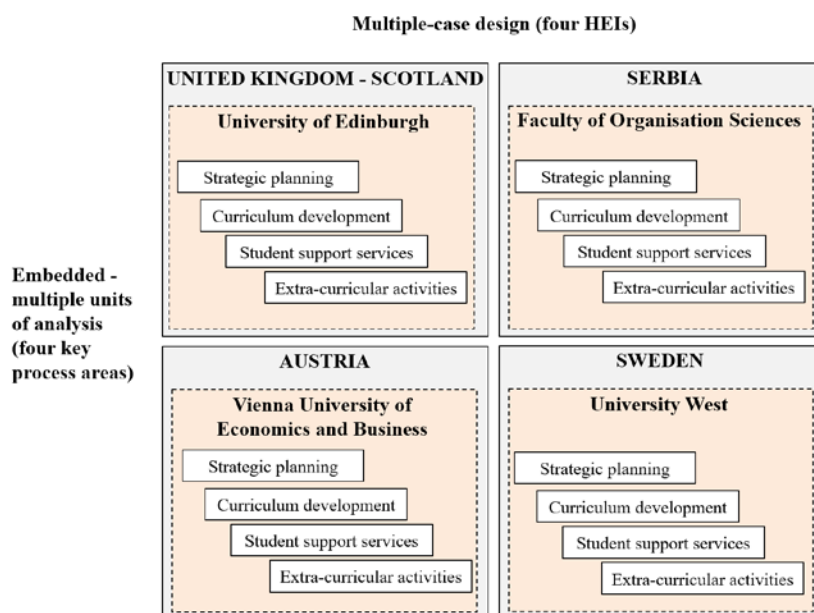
Multiple-case design (four HEIs)

Embedded - multiple units of analysis (four key process areas)

UNITED KINGDOM - SCOTLAND

University of Edinburgh

Strategic planning

Curriculum development

Student support services

Extra-curricular activities

SERBIA

Faculty of Organisation Sciences

Strategic planning

Curriculum development

Student support services

Extra-curricular activities

AUSTRIA

Vienna University of Economics and Business

Strategic planning

Curriculum development

Student support services

Extra-curricular activities

SWEDEN

University West

Strategic planning

Curriculum development

Student support services

Extra-curricular activities